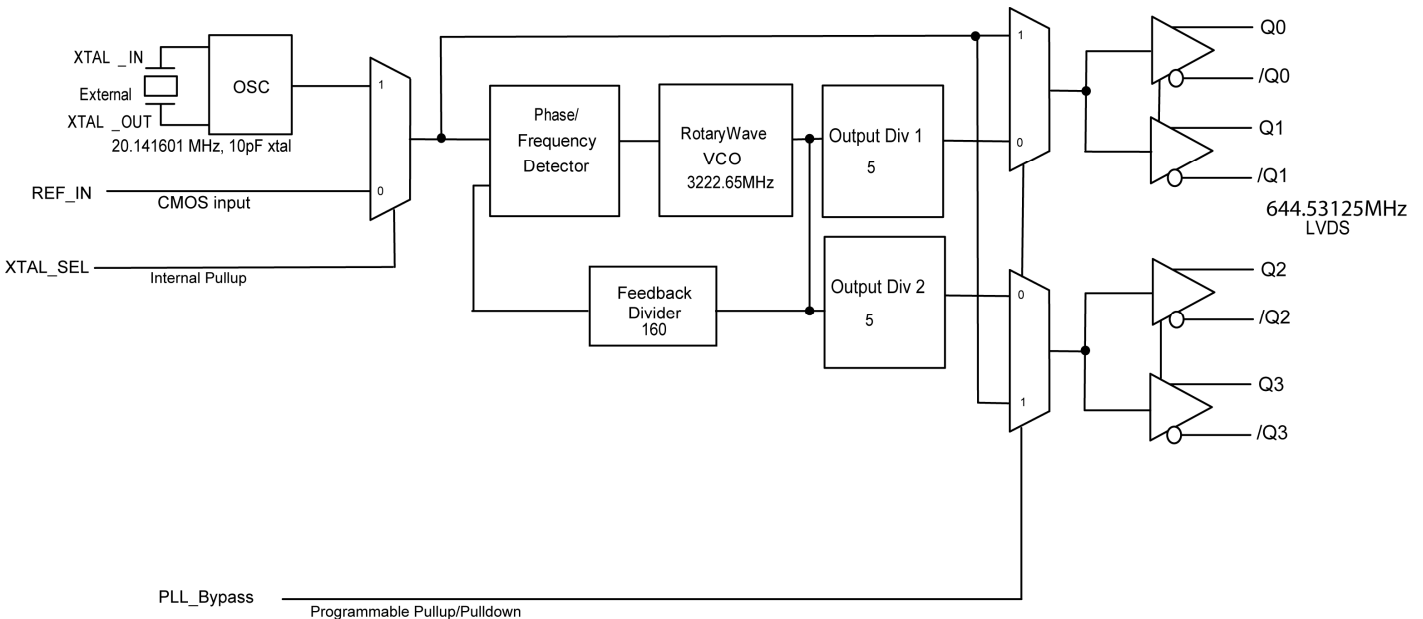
XTAL _IN
External
XTAL _OUT
OSC
20.141601 MHz, 10pF xtal
1
0
REF_IN
CMOS input
XTAL_SEL
Internal Pullup
Phase/ Frequency Detector
RotaryWave VCO 3222.65MHz
Output Div 1
5
Feedback Divider 160
Output Div 2
5
1
0
0
1
Q0
/Q0
Q1
/Q1
644.53125MHz
LVDS
Q2
/Q2
Q3
/Q3
PLL_Bypass
Programmable Pullup/Pulldown